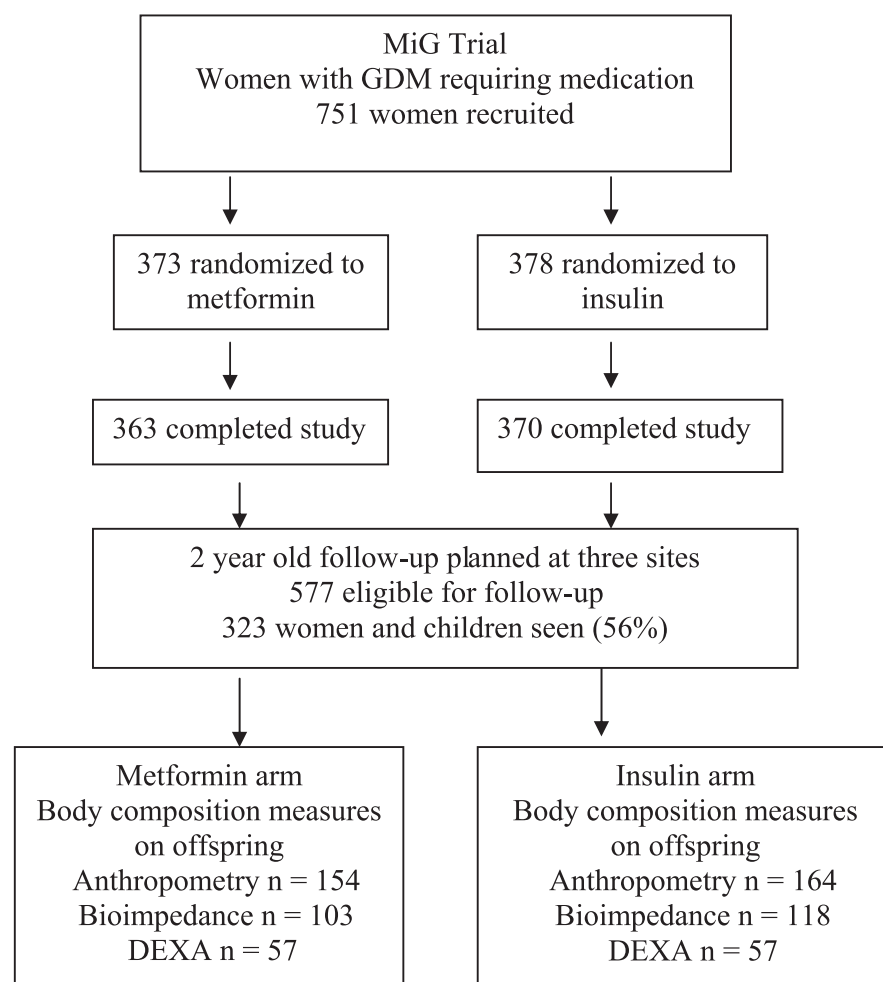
MiG Trial
Women with GDM requiring medication
751 women recruited

373 randomized to metformin

378 randomized to insulin

363 completed study

370 completed study

2 year old follow-up planned at three sites
577 eligible for follow-up
323 women and children seen (56%)

Metformin arm
Body composition measures on offspring
Anthropometry n = 154
Bioimpedance n = 103
DEXA n = 57

Insulin arm
Body composition measures on offspring
Anthropometry n = 164
Bioimpedance n = 118
DEXA n = 57